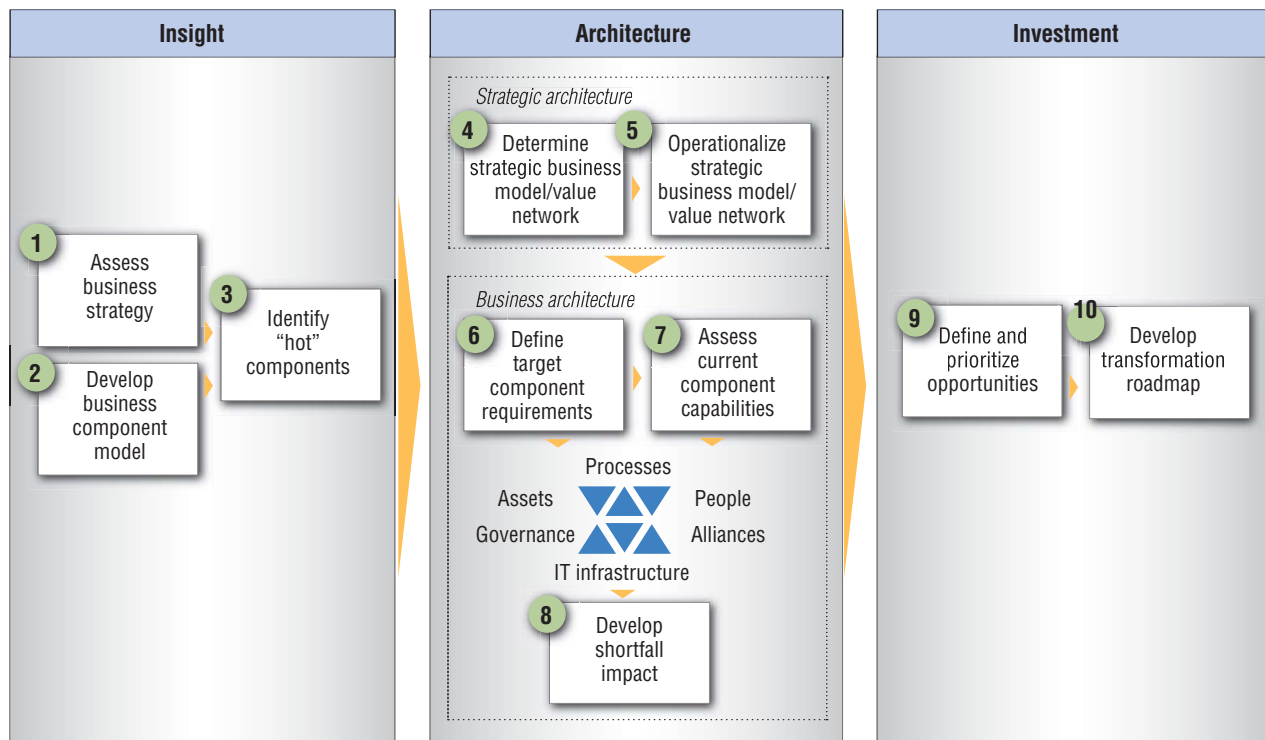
Insight

1 Assess business strategy

2 Develop business component model

3 Identify “hot” components

Architecture

Strategic architecture

4 Determine strategic business model/value network

5 Operationalize strategic business model/ value network

Business architecture

6 Define target component requirements

7 Assess current component capabilities

Processes

Assets

People

Governance

Alliances

IT infrastructure

8 Develop shortfall impact

Investment

9 Define and prioritize opportunities

10 Develop transformation roadmap